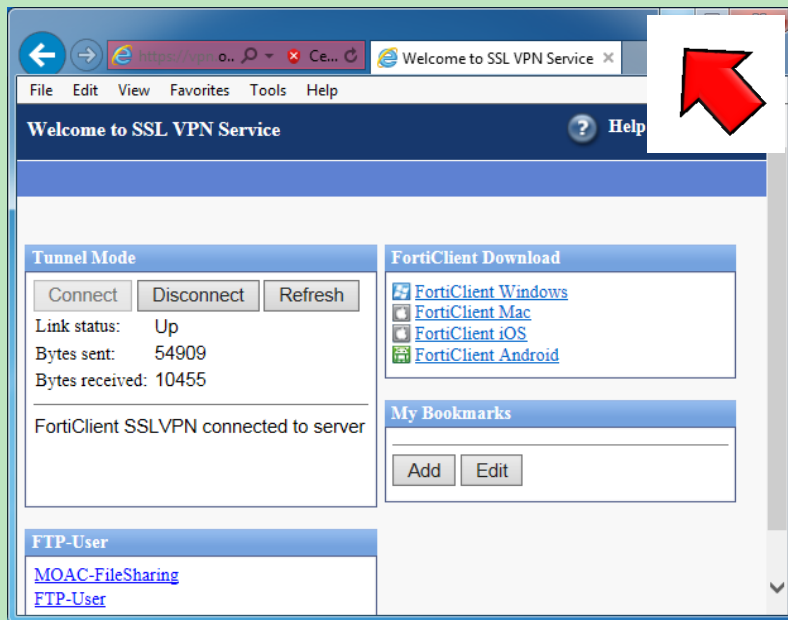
https://vpn o.. Ce...

Welcome to SSL VPN Service

File Edit View Favorites Tools Help

Welcome to SSL VPN Service

Help

Tunnel Mode

Connect Disconnect Refresh

Link status: Up

Bytes sent: 54909

Bytes received: 10455

FortiClient SSLVPN connected to server

FortiClient Download

FortiClient Windows

FortiClient Mac

FortiClient iOS

FortiClient Android

My Bookmarks

Add Edit

FTP-User

MOAC-FileSharing

FTP-User